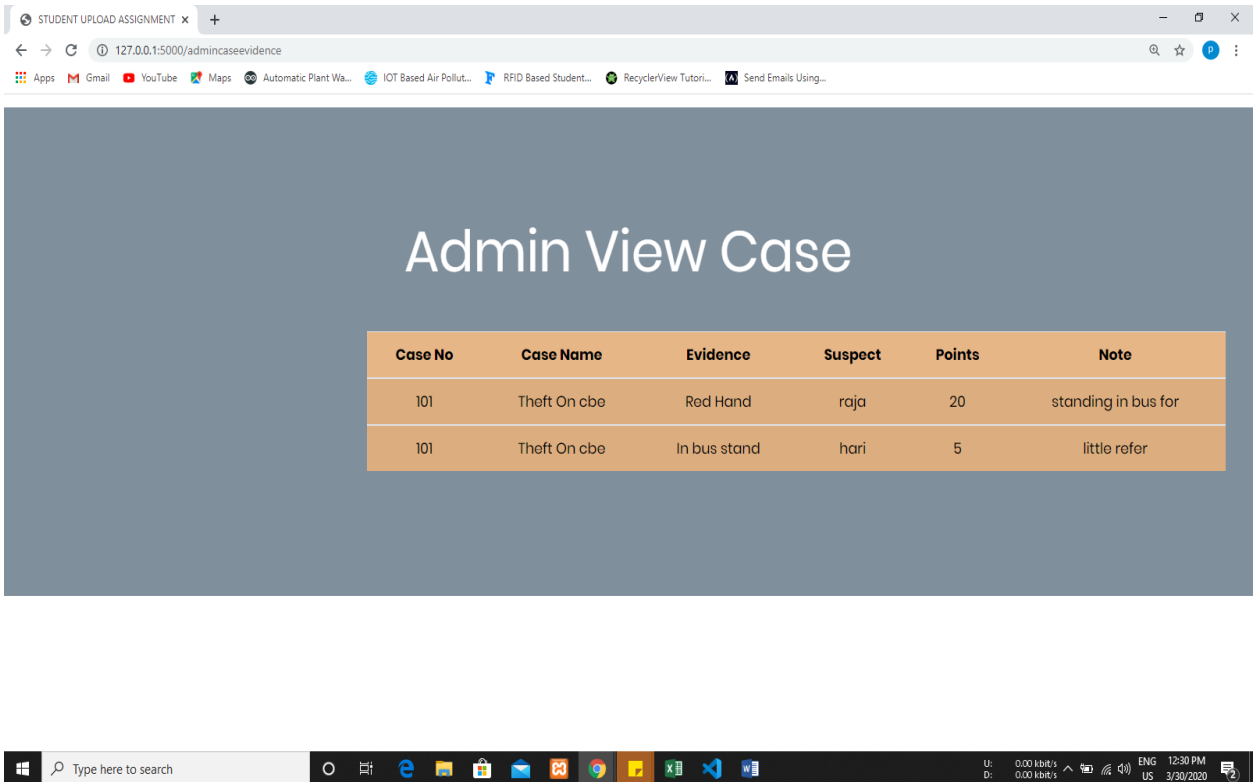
STUDENT UPLOAD ASSIGNMENT ×

127.0.0.1:5000/admincaseevidence

Apps Gmail YouTube Maps Automatic Plant Wa... IOT Based Air Pollut... RFID Based Student... RecyclerView Tutori... Send Emails Using...

Admin View Case

| Case No | Case Name | Evidence | Suspect | Points | Note |
|---|---|---|---|---|---|
| 101 | Theft On cbe | Red Hand | raja | 20 | standing in bus for |
| 101 | Theft On cbe | In bus stand | hari | 5 | little refer |

Type here to search

U: 0.00 kbit/s
D: 0.00 kbit/s
ENG US
12:30 PM
3/30/2020
2